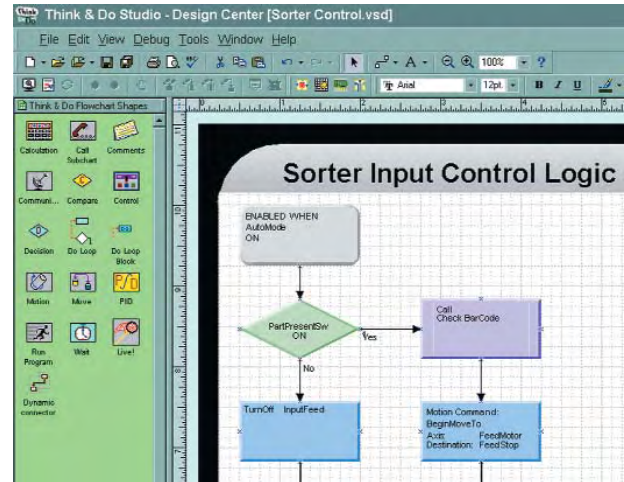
Think & Do Studio - Design Center [Sorter Control.vsd]

File Edit View Debug Tools Window Help

100% ?

Arial 12pt. B I U

Think & Do Flowchart Shapes

Calculation
Call Subchart
Comments
Communi...
Compare
Control
Decision
Do Loop
Do Loop Block
Motion
Move
PID
Run Program
Wait
Live!
Dynamic connector

Sorter Input Control Logic

ENABLED WHEN
AutoMode
ON

PartPresentSw
ON

Yes

No

Call
Check BarCode

TurnOff InputFeed

Motion Command:
BeginMoveTo
Axis: FeedMotor
Destination: FeedStop